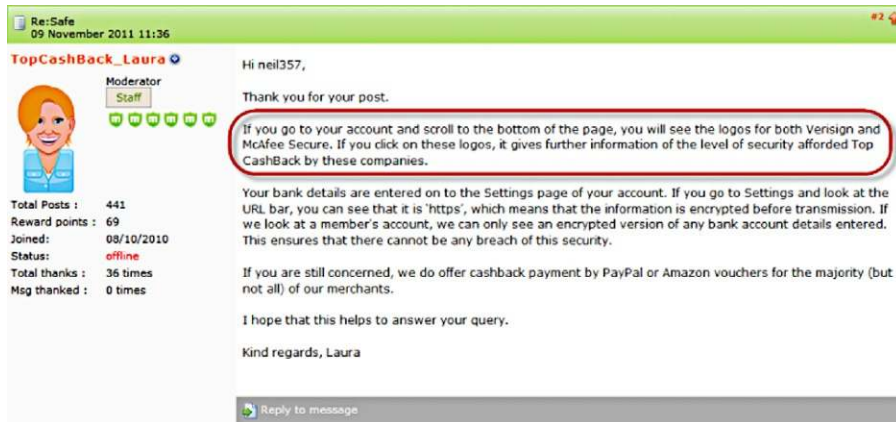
Re:Safe
09 November 2011 11:36

#2

TopCashBack_Laura

Moderator

Staff

| Total Posts : | 441 |
|---|---|
| Reward points : | 69 |
| Joined: | 08/10/2010 |
| Status: | offline |
| Total thanks : | 36 times |
| Msg thanked : | 0 times |

Hi neil357,

Thank you for your post.

If you go to your account and scroll to the bottom of the page, you will see the logos for both Verisign and McAfee Secure. If you click on these logos, it gives further information of the level of security afforded Top CashBack by these companies.

Your bank details are entered on to the Settings page of your account. If you go to Settings and look at the URL bar, you can see that it is 'https', which means that the information is encrypted before transmission. If we look at a member's account, we can only see an encrypted version of any bank account details entered. This ensures that there cannot be any breach of this security.

If you are still concerned, we do offer cashback payment by PayPal or Amazon vouchers for the majority (but not all) of our merchants.

I hope that this helps to answer your query.

Kind regards, Laura

Reply to message